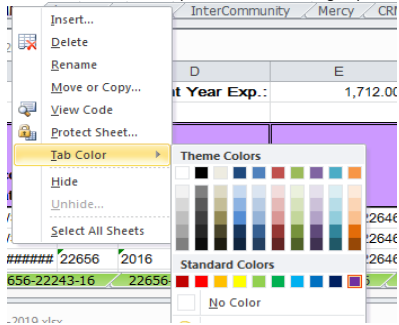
InterCommunity
Mercy
CRM
Insert...
Delete
Rename
Move or Copy...
View Code
Protect Sheet...
Tab Color
Hide
Unhide...
Select All Sheets
D
E
nt Year Exp.:
1,712.00
Theme Colors
Standard Colors
No Color
22656
22656
###### 22656
2016
656-22243-16
22656
-2019.xlsx